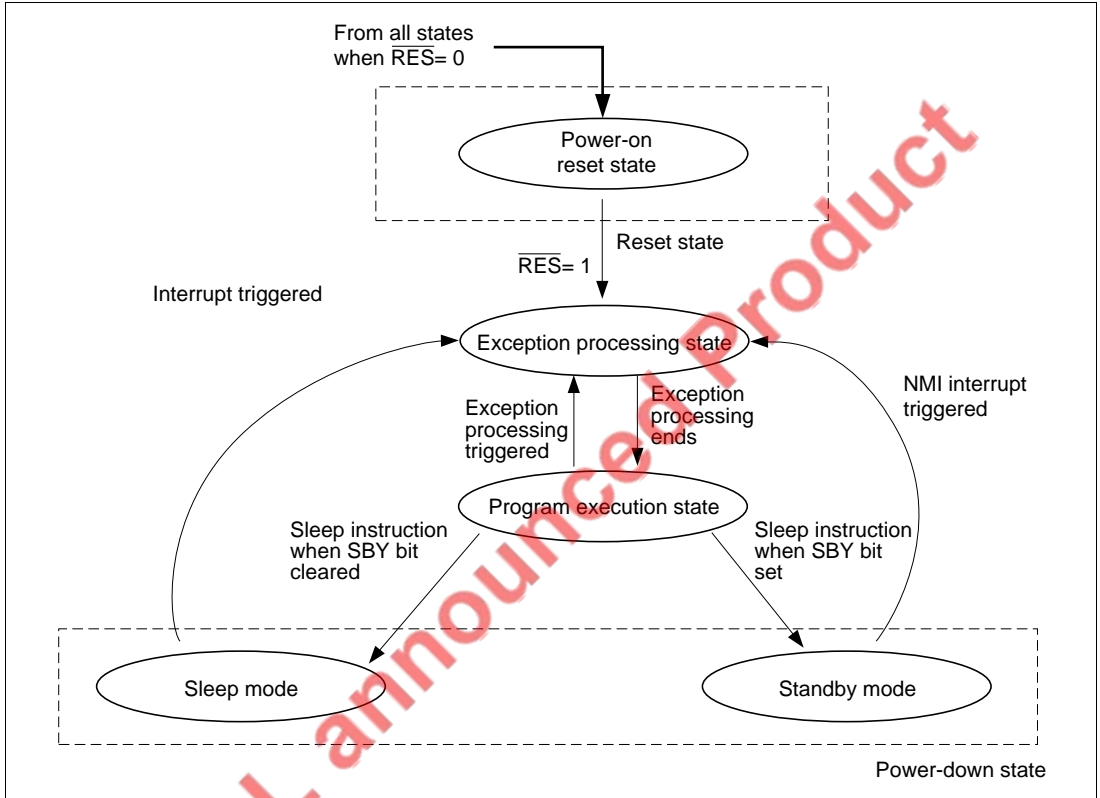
From all states when $\overline{RES}$= 0

Power-on reset state

Reset state

$\overline{RES}$= 1

Interrupt triggered

Exception processing state

NMI interrupt triggered

Exception processing triggered

Exception processing ends

Program execution state

Sleep instruction when SBY bit cleared

Sleep instruction when SBY bit set

Sleep mode

Standby mode

Power-down state

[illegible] announced Product